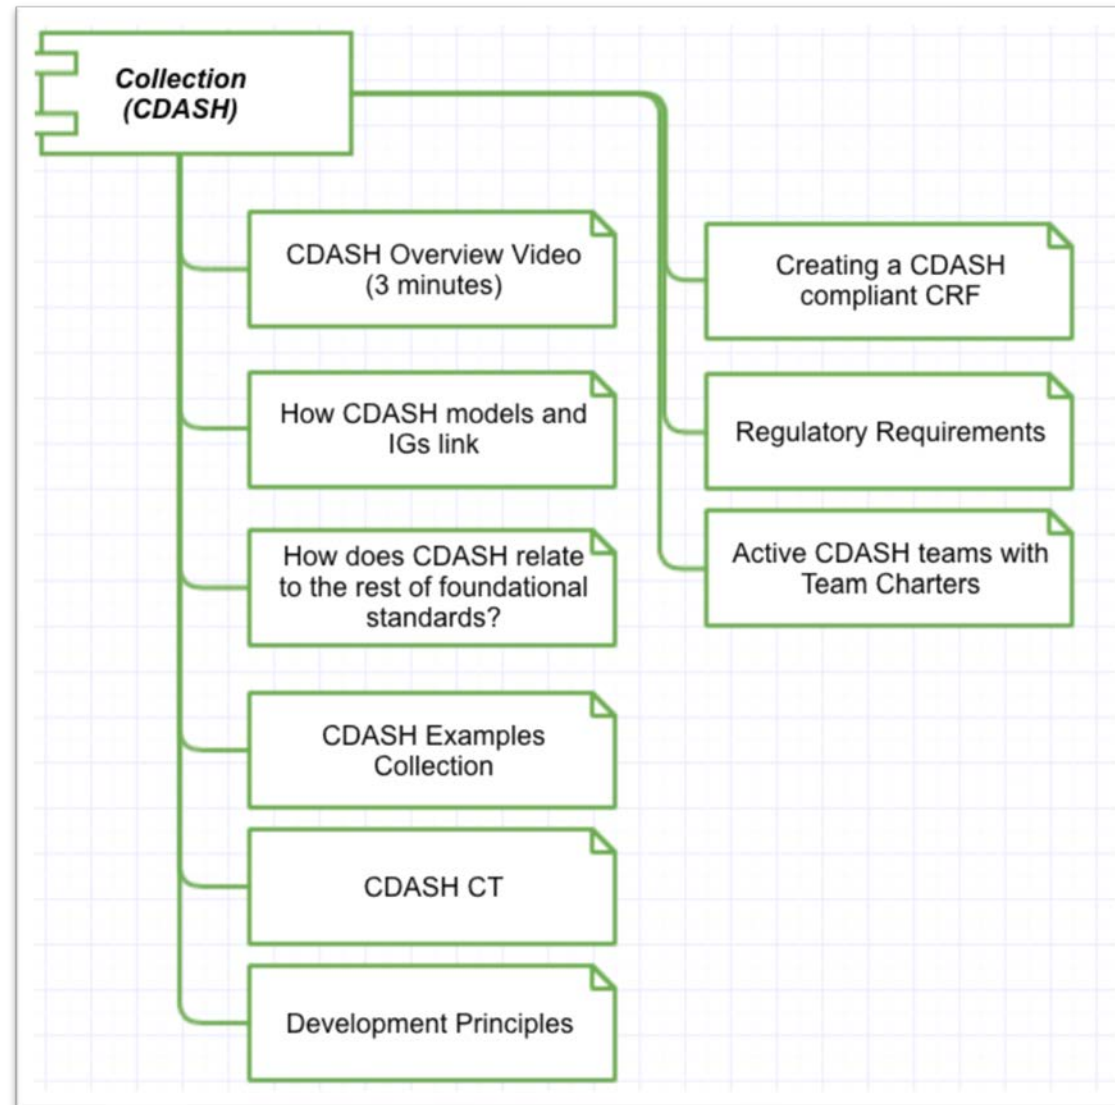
Collection (CDASH)

CDASH Overview Video (3 minutes)

How CDASH models and IGs link

How does CDASH relate to the rest of foundational standards?

CDASH Examples Collection

CDASH CT

Development Principles

Creating a CDASH compliant CRF

Regulatory Requirements

Active CDASH teams with Team Charters